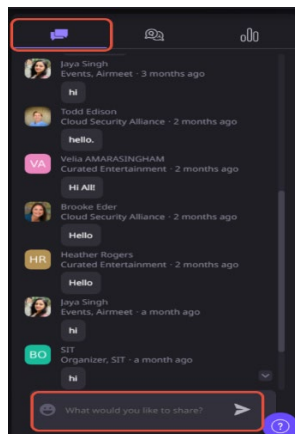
Jaya Singh
Events, Airmeet · 3 months ago

hi

Todd Edison
Cloud Security Alliance · 2 months ago

hello.

VA

Velia AMARASINGHAM
Curated Entertainment · 2 months ago

Hi All!

Brooke Eder
Cloud Security Alliance · 2 months ago

Hello

HR

Heather Rogers
Curated Entertainment · 2 months ago

Hello

Jaya Singh
Events, Airmeet · a month ago

hi

BO

SIT
Organizer, SIT · a month ago

hi

What would you like to share?

?